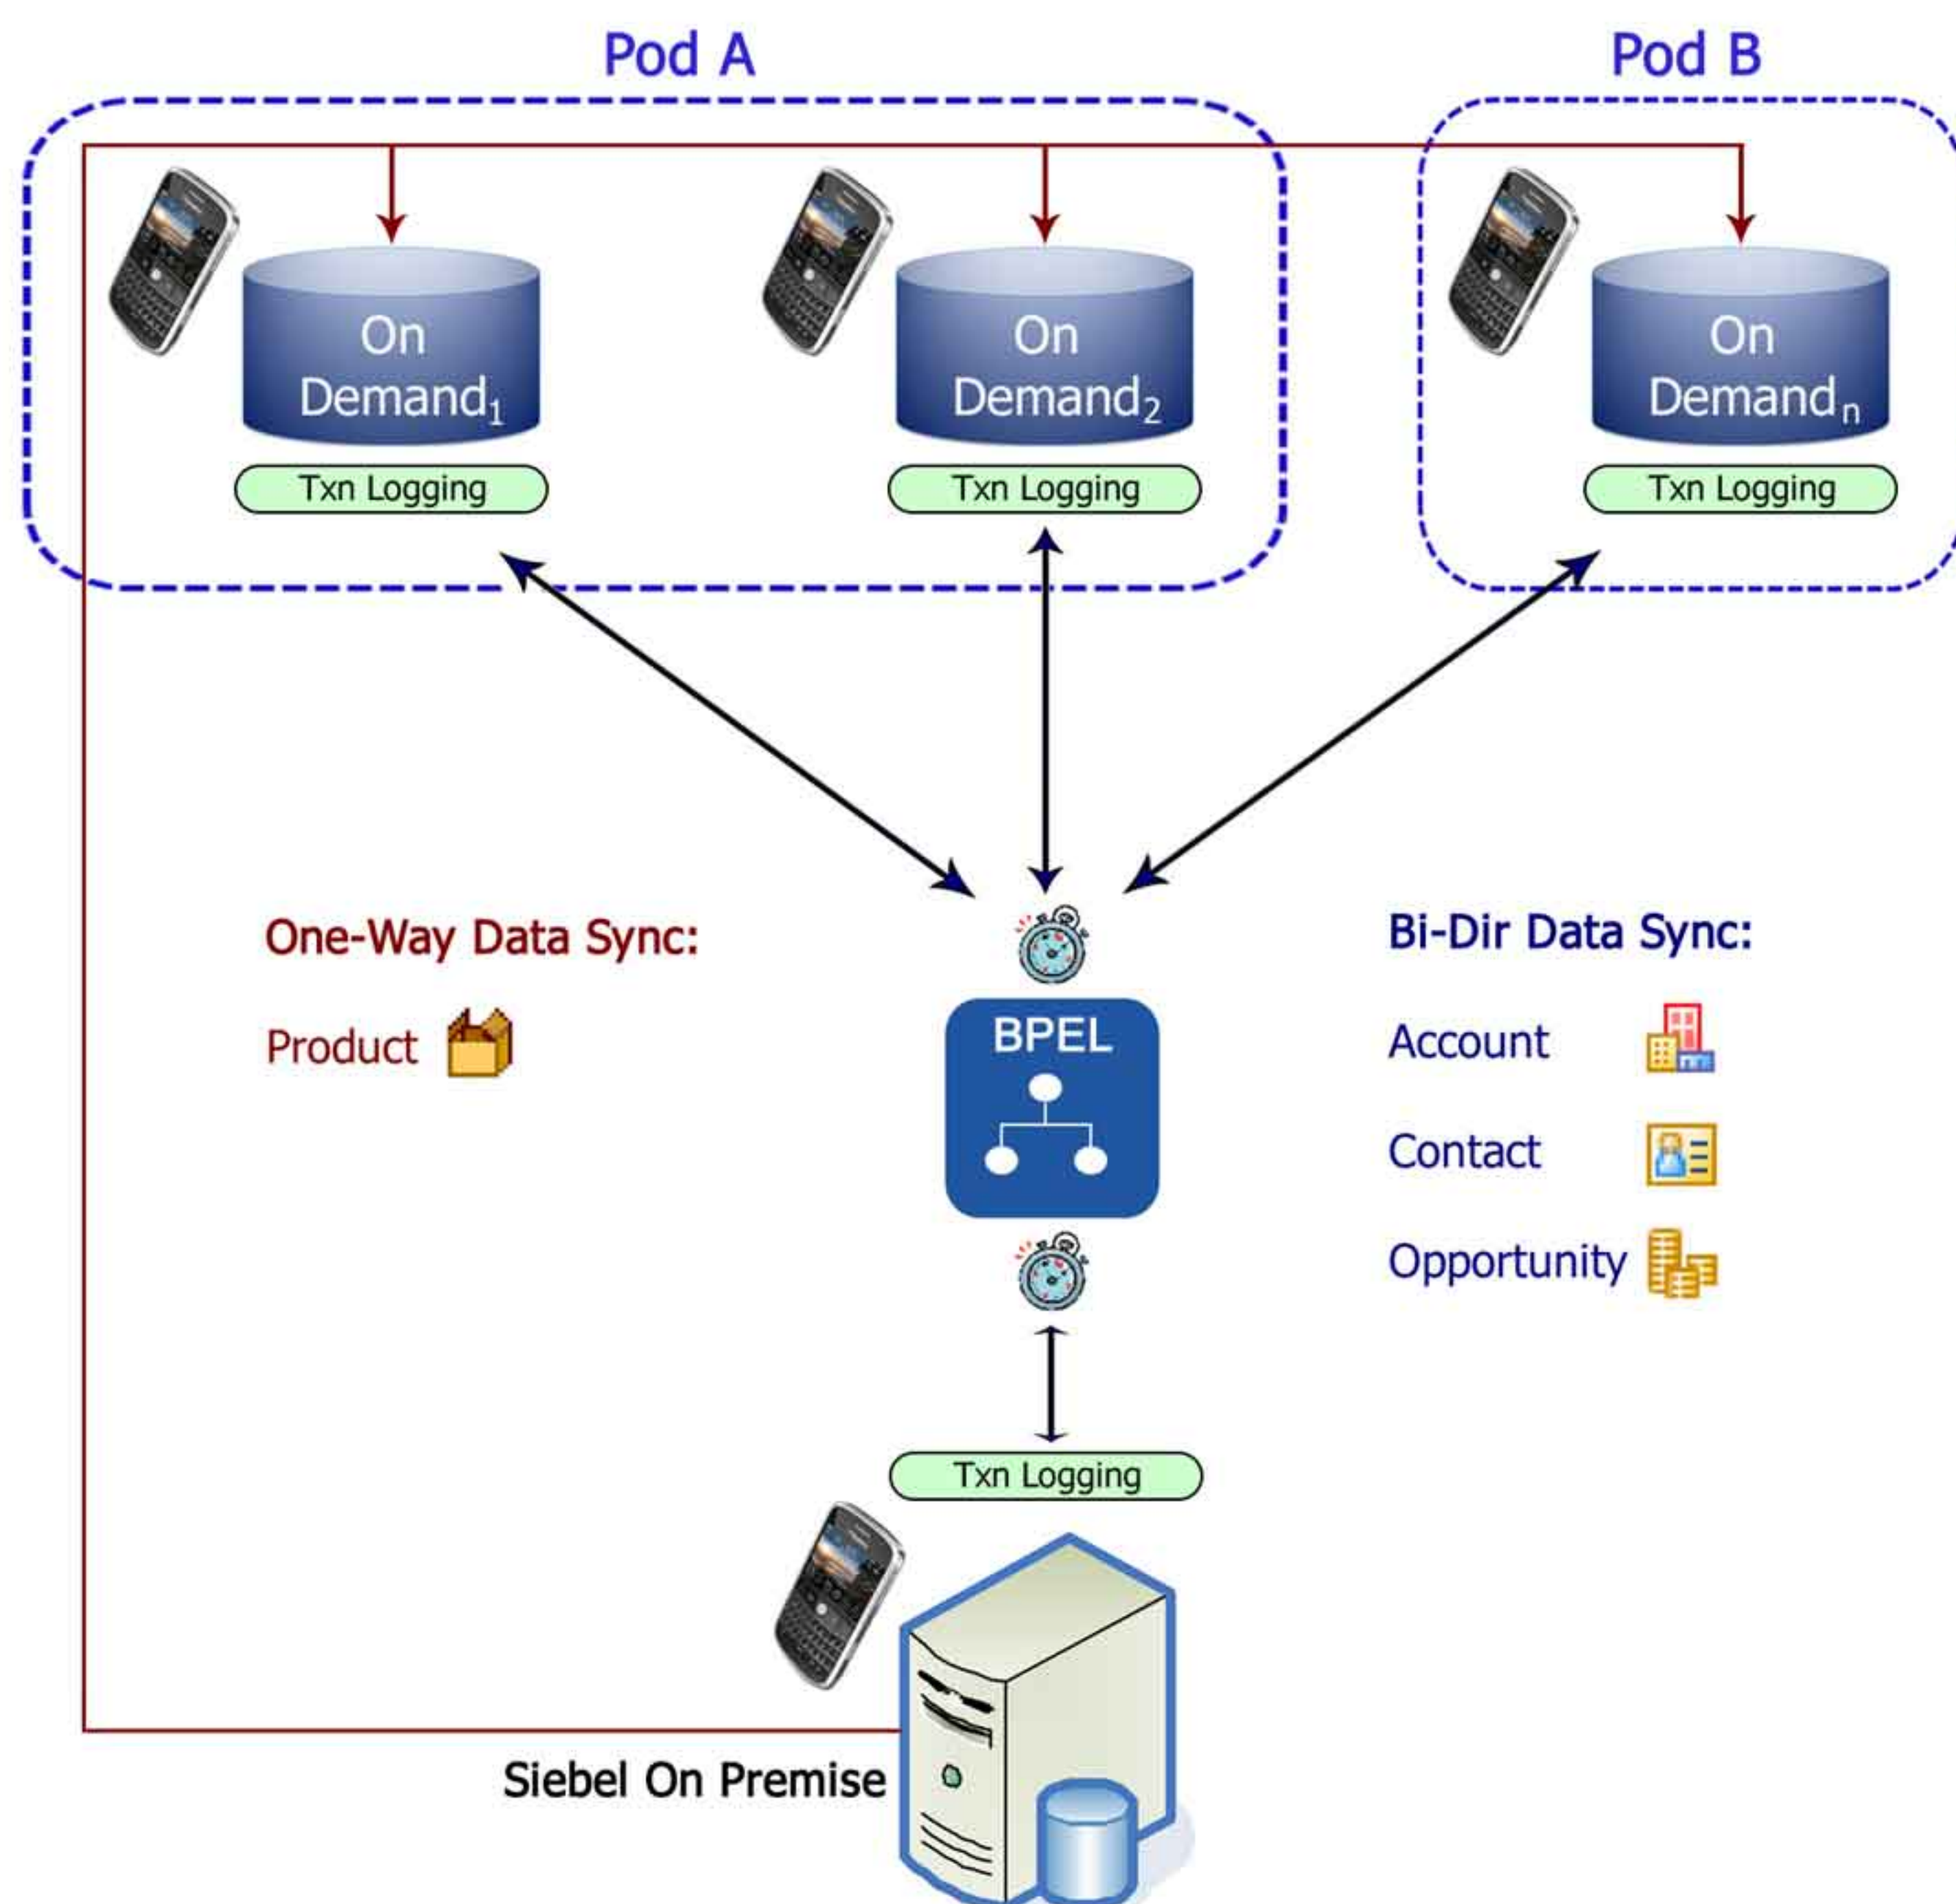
Pod A

Pod B

On Demand$_1$

Txn Logging

On Demand$_2$

Txn Logging

On Demand$_n$

Txn Logging

One-Way Data Sync:

Product

BPEL

Bi-Dir Data Sync:

Account

Contact

Opportunity

Txn Logging

Siebel On Premise